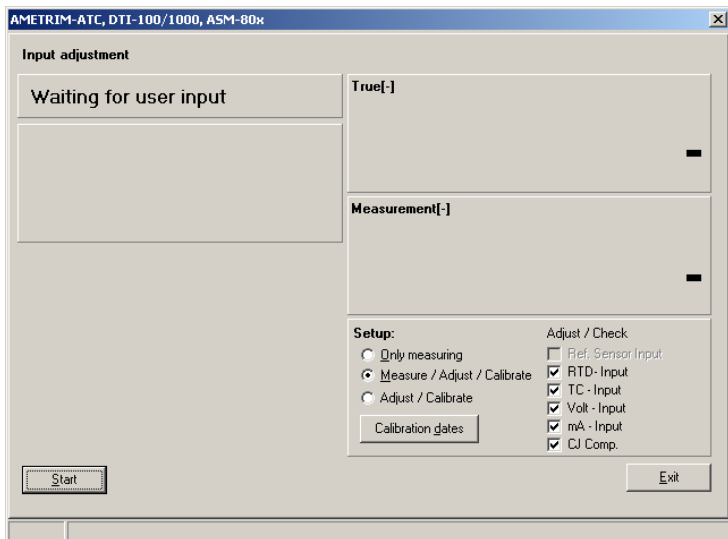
AMETRIM-ATC, DTI-100/1000, ASM-80x

Input adjustment

Waiting for user input

True[-]

-

Measurement[-]

-

Setup:

Only measuring

Measure / Adjust / Calibrate

Adjust / Calibrate

Calibration dates

Adjust / Check

Ref. Sensor Input

RTD- Input

TC - Input

Volt - Input

mA - Input

CJ Comp.

Start

Exit